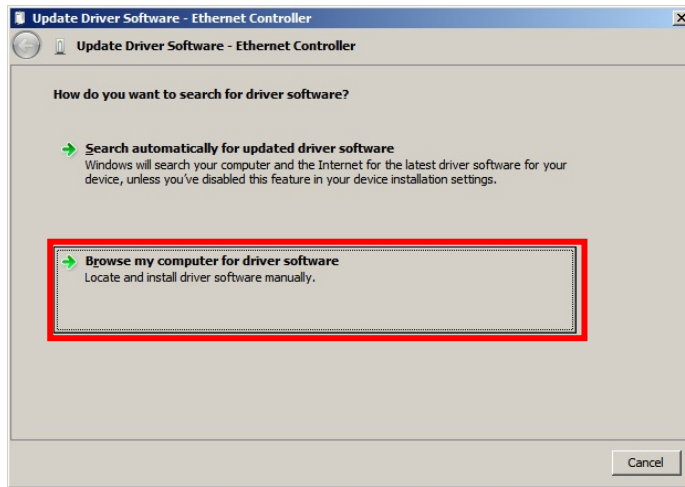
Update Driver Software - Ethernet Controller

Update Driver Software - Ethernet Controller

How do you want to search for driver software?

Search automatically for updated driver software
Windows will search your computer and the Internet for the latest driver software for your device, unless you've disabled this feature in your device installation settings.

Browse my computer for driver software
Locate and install driver software manually.

Cancel